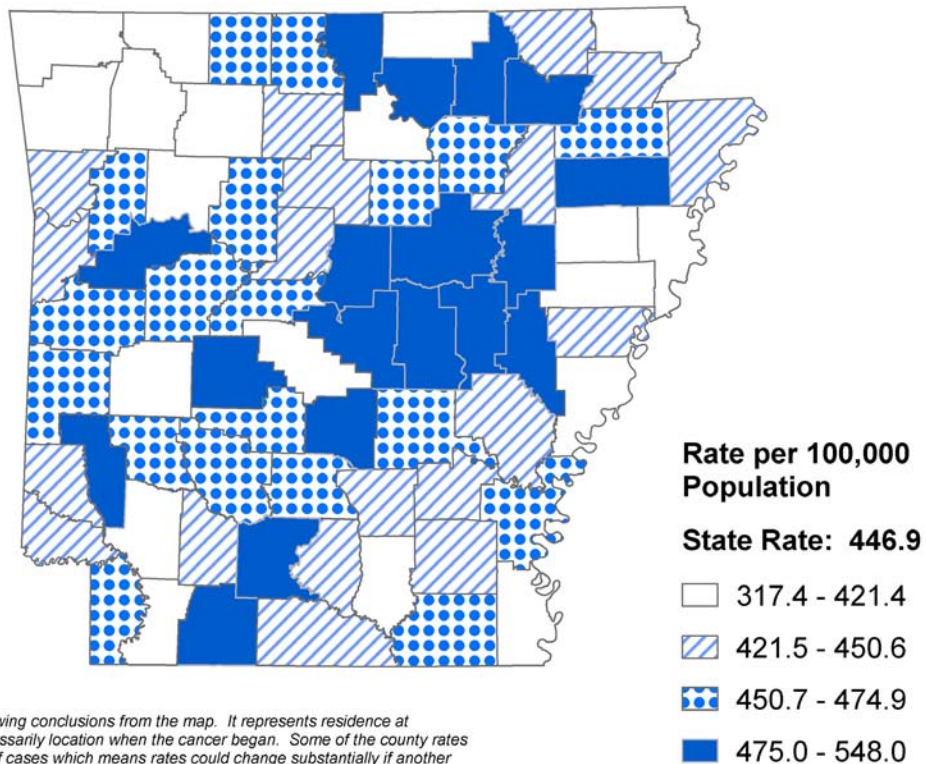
Rate per 100,000 Population

State Rate: 446.9

317.4 - 421.4

421.5 - 450.6

450.7 - 474.9

475.0 - 548.0

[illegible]wing conclusions from the map. It represents residence at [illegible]ssarily location when the cancer began. Some of the county rates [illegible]f cases which means rates could change substantially if another